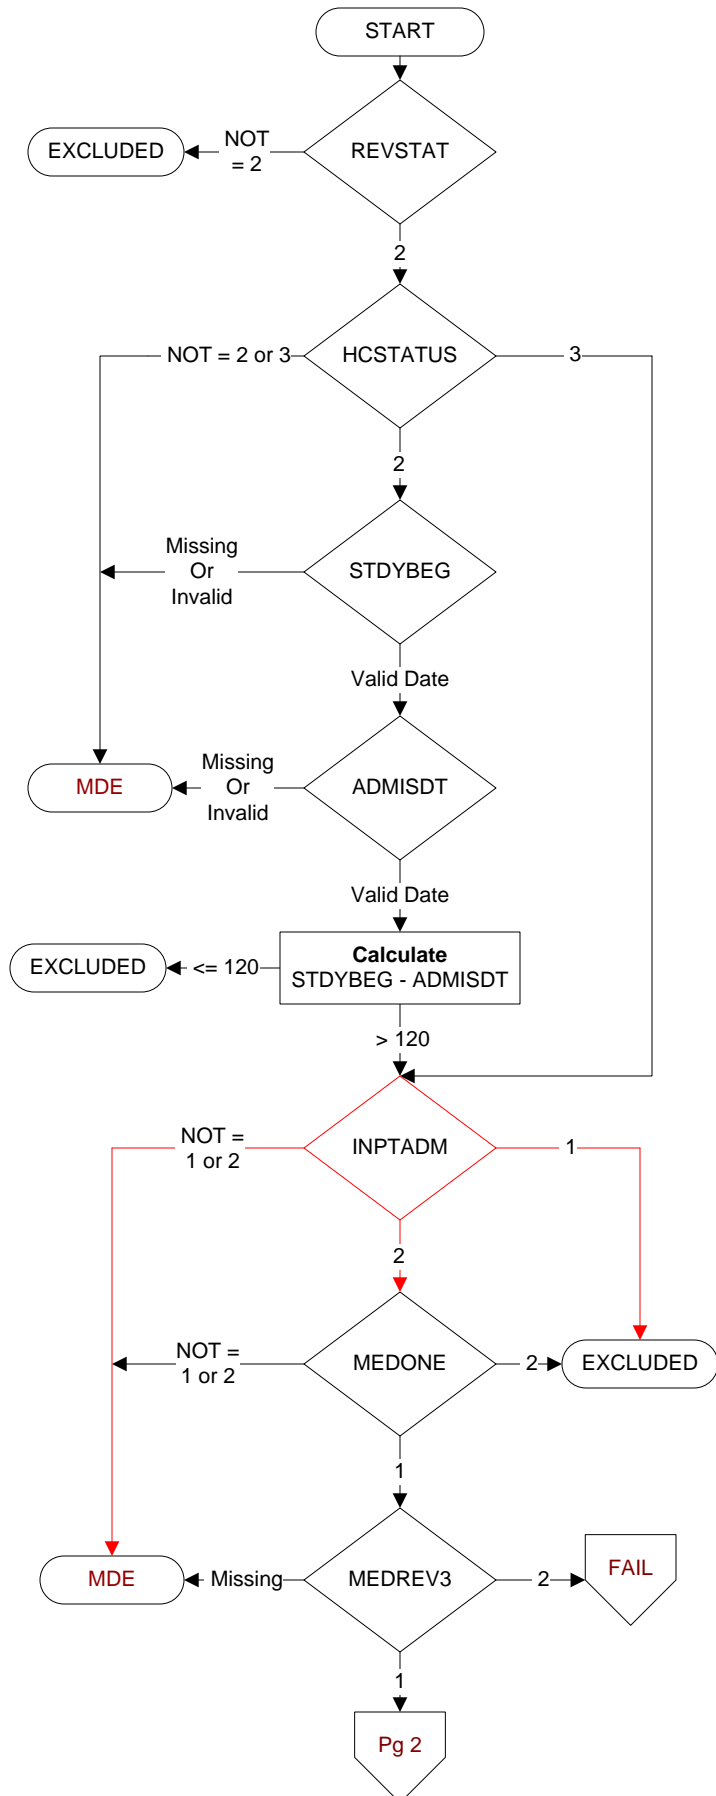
START

REVSTAT

NOT = 2

EXCLUDED

2

HCSTATUS

NOT = 2 or 3

3

2

STDYBEG

Missing Or Invalid

Valid Date

ADMISDT

Missing Or Invalid

MDE

Valid Date

Calculate
STDYBEG - ADMISDT

<= 120

EXCLUDED

> 120

INPTADM

NOT = 1 or 2

1

2

MEDONE

NOT = 1 or 2

2

EXCLUDED

1

MEDREV3

Missing

MDE

2

FAIL

1

Pg 2